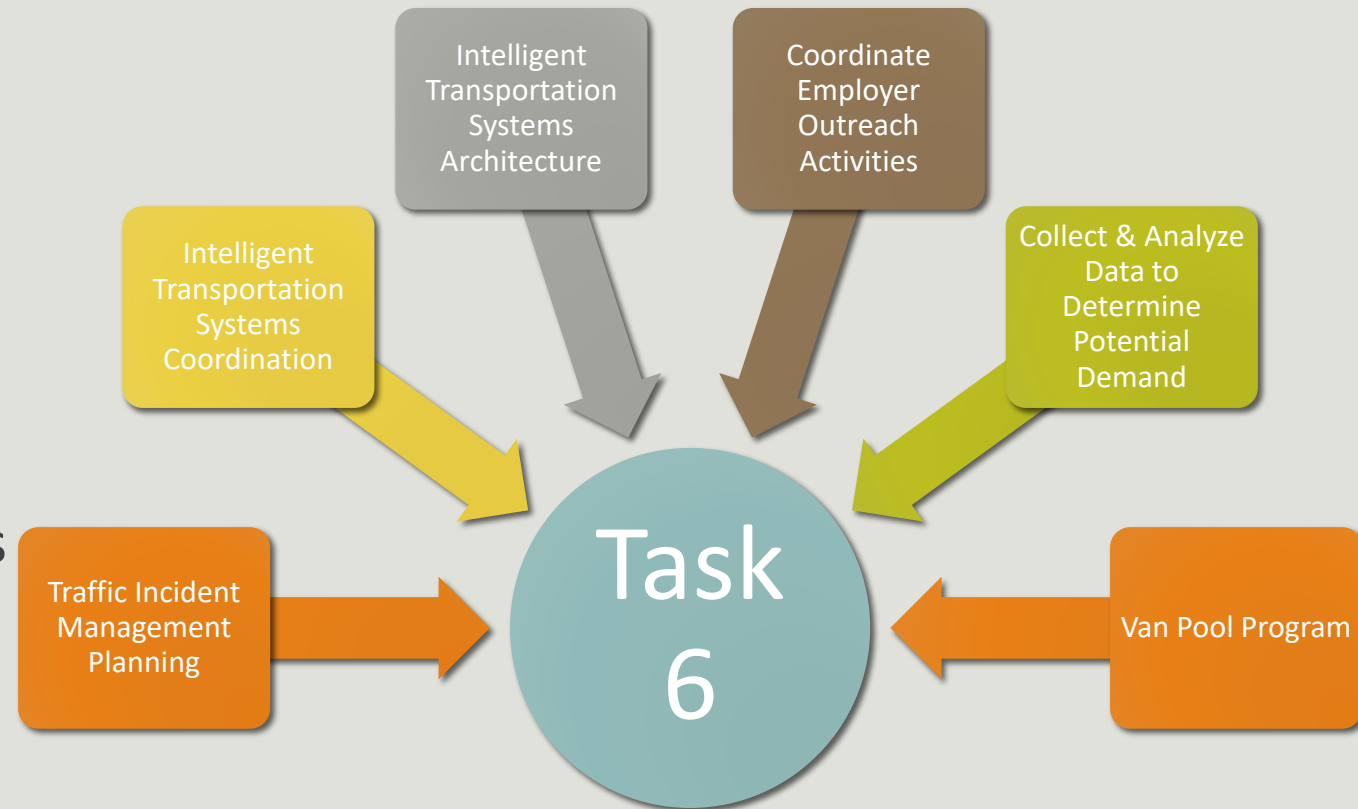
Intelligent Transportation Systems Architecture

Coordinate Employer Outreach Activities

Intelligent Transportation Systems Coordination

Collect & Analyze Data to Determine Potential Demand

Traffic Incident Management Planning

Task 6

Van Pool Program